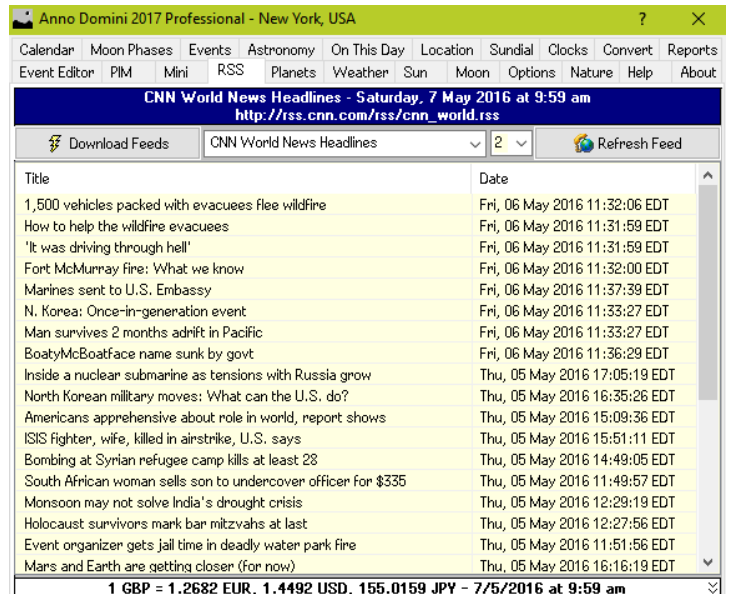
Anno Domini 2017 Professional - New York, USA ? ×

Calendar | Moon Phases | Events | Astronomy | On This Day | Location | Sundial | Clocks | Convert | Reports
Event Editor | PIM | Mini | RSS | Planets | Weather | Sun | Moon | Options | Nature | Help | About

CNN World News Headlines - Saturday, 7 May 2016 at 9:59 am
http://rss.cnn.com/rss/cnn_world.rss

Download Feeds | CNN World News Headlines | 2 | Refresh Feed

| Title | Date |
|---|---|
| 1,500 vehicles packed with evacuees flee wildfire | Fri, 06 May 2016 11:32:06 EDT |
| How to help the wildfire evacuees | Fri, 06 May 2016 11:31:59 EDT |
| 'It was driving through hell' | Fri, 06 May 2016 11:31:59 EDT |
| Fort McMurray fire: What we know | Fri, 06 May 2016 11:32:00 EDT |
| Marines sent to U.S. Embassy | Fri, 06 May 2016 11:37:39 EDT |
| N. Korea: Once-in-generation event | Fri, 06 May 2016 11:33:27 EDT |
| Man survives 2 months adrift in Pacific | Fri, 06 May 2016 11:33:27 EDT |
| BoatyMcBoatface name sunk by govt | Fri, 06 May 2016 11:36:29 EDT |
| Inside a nuclear submarine as tensions with Russia grow | Thu, 05 May 2016 17:05:19 EDT |
| North Korean military moves: What can the U.S. do? | Thu, 05 May 2016 16:35:26 EDT |
| Americans apprehensive about role in world, report shows | Thu, 05 May 2016 15:09:36 EDT |
| ISIS fighter, wife, killed in airstrike, U.S. says | Thu, 05 May 2016 15:51:11 EDT |
| Bombing at Syrian refugee camp kills at least 28 | Thu, 05 May 2016 14:49:05 EDT |
| South African woman sells son to undercover officer for $335 | Thu, 05 May 2016 11:49:57 EDT |
| Monsoon may not solve India's drought crisis | Thu, 05 May 2016 12:29:19 EDT |
| Holocaust survivors mark bar mitzvahs at last | Thu, 05 May 2016 12:27:56 EDT |
| Event organizer gets jail time in deadly water park fire | Thu, 05 May 2016 11:51:56 EDT |
| Mars and Earth are getting closer (for now) | Thu, 05 May 2016 16:16:19 EDT |

1 GBP = 1.2682 EUR, 1.4492 USD, 155.0159 JPY - 7/5/2016 at 9:59 am